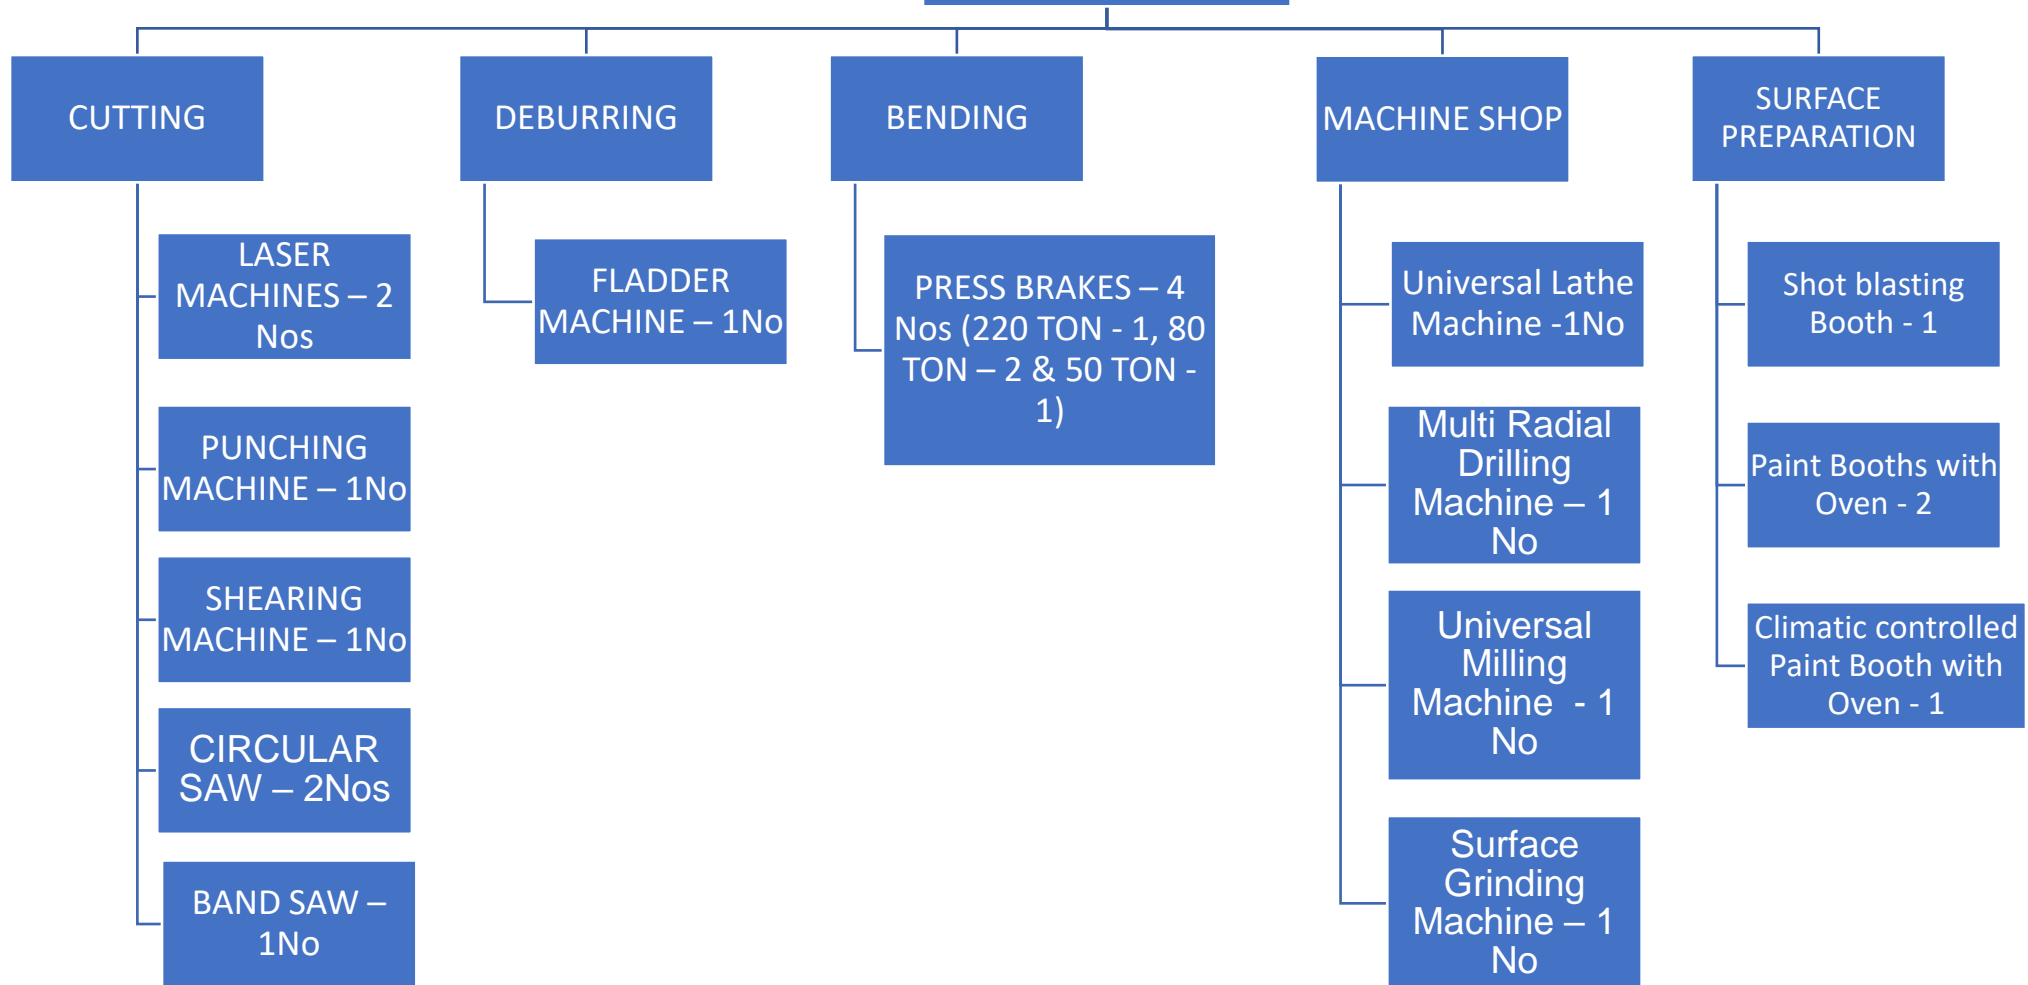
CUTTING

LASER MACHINES – 2 Nos

PUNCHING MACHINE – 1No

SHEARING MACHINE – 1No

CIRCULAR SAW – 2Nos

BAND SAW – 1No

DEBURRING

FLADDER MACHINE – 1No

BENDING

PRESS BRAKES – 4 Nos (220 TON - 1, 80 TON – 2 & 50 TON - 1)

MACHINE SHOP

Universal Lathe Machine -1No

Multi Radial Drilling Machine – 1 No

Universal Milling Machine - 1 No

Surface Grinding Machine – 1 No

SURFACE PREPARATION

Shot blasting Booth - 1

Paint Booths with Oven - 2

Climatic controlled Paint Booth with Oven - 1